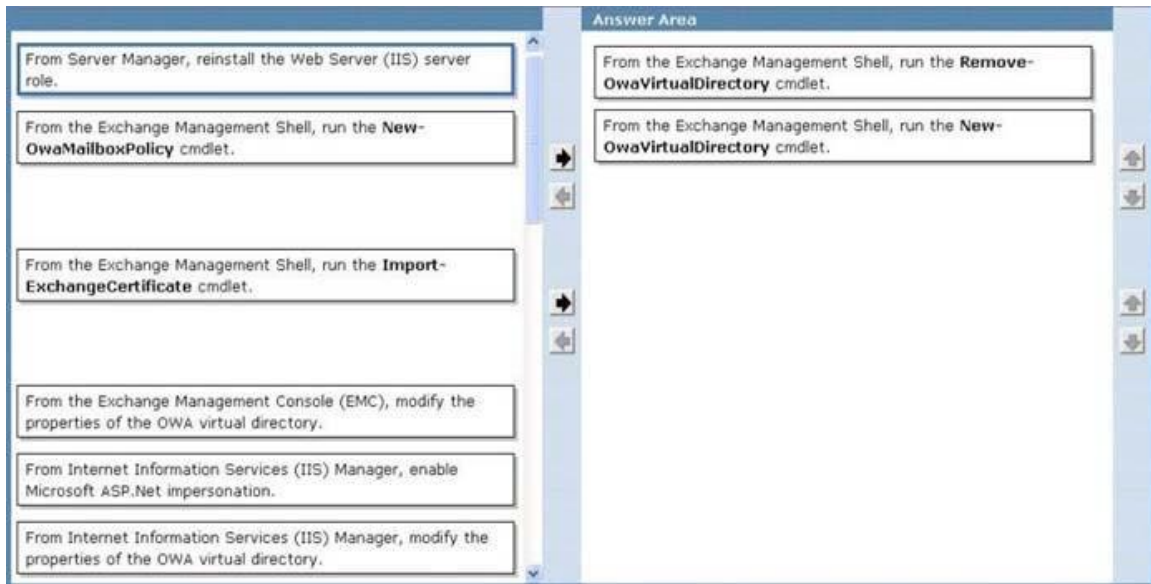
From Server Manager, reinstall the Web Server (IIS) server role.

From the Exchange Management Shell, run the **New-OwaMailboxPolicy** cmdlet.

From the Exchange Management Shell, run the **Import-ExchangeCertificate** cmdlet.

From the Exchange Management Console (EMC), modify the properties of the OWA virtual directory.

From Internet Information Services (IIS) Manager, enable Microsoft ASP.Net impersonation.

From Internet Information Services (IIS) Manager, modify the properties of the OWA virtual directory.

Answer Area

From the Exchange Management Shell, run the **Remove-OwaVirtualDirectory** cmdlet.

From the Exchange Management Shell, run the **New-OwaVirtualDirectory** cmdlet.